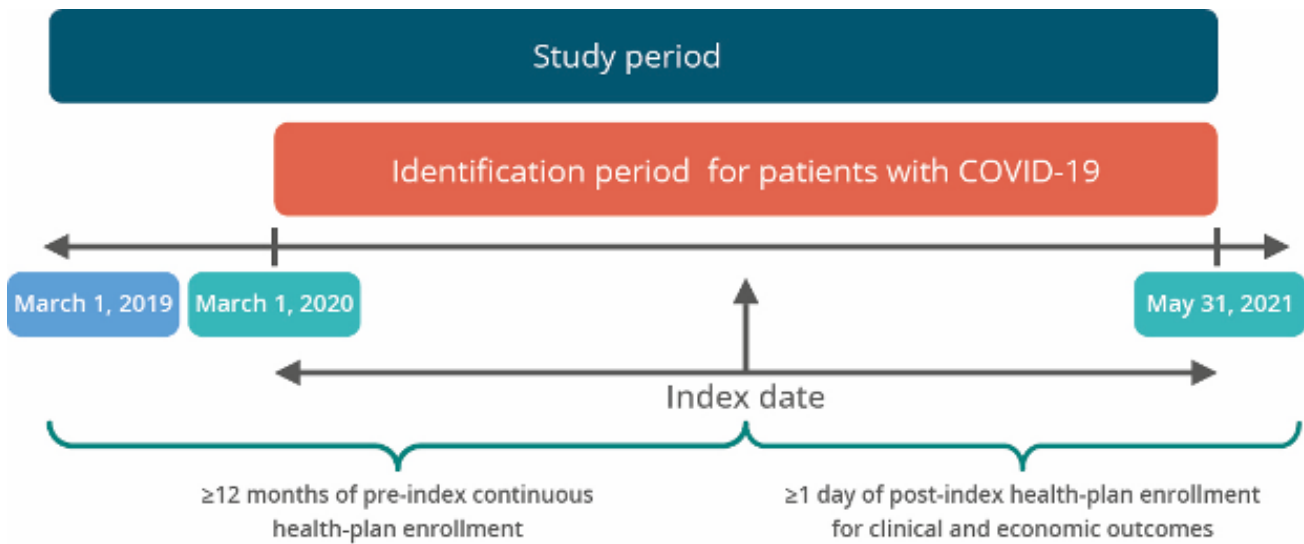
Study period

Identification period for patients with COVID-19

March 1, 2019

March 1, 2020

May 31, 2021

Index date

≥12 months of pre-index continuous health-plan enrollment

≥1 day of post-index health-plan enrollment for clinical and economic outcomes